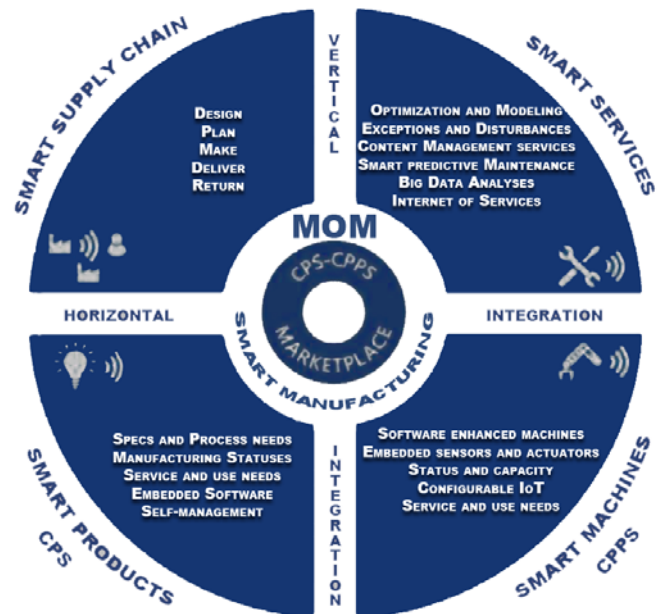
SMART SUPPLY CHAIN

Design
Plan
Make
Deliver
Return

VERTICAL

SMART SERVICES

Optimization and Modeling
Exceptions and Disturbances
Content Management services
Smart predictive Maintenance
Big Data Analyses
Internet of Services

MOM

CPS-CPPS

MARKETPLACE

HORIZONTAL

INTEGRATION

SMART MANUFACTURING

Specs and Process needs
Manufacturing Statuses
Service and use needs
Embedded Software
Self-management

INTEGRATION

Software enhanced machines
Embedded sensors and actuators
Status and capacity
Configurable IoT
Service and use needs

SMART PRODUCTS
CPS

SMART MACHINES
CPPS